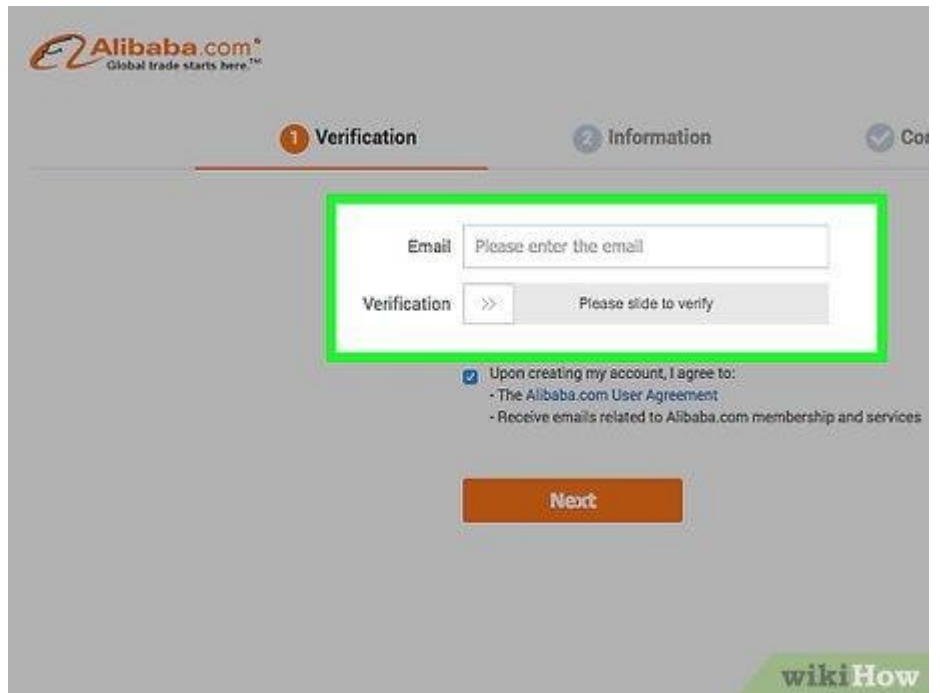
Alibaba.com®
Global trade starts here.™

1 Verification

2 Information

Co

Email Please enter the email

Verification >> Please slide to verify

Upon creating my account, I agree to:
- The Alibaba.com User Agreement
- Receive emails related to Alibaba.com membership and services

Next

wikiHow